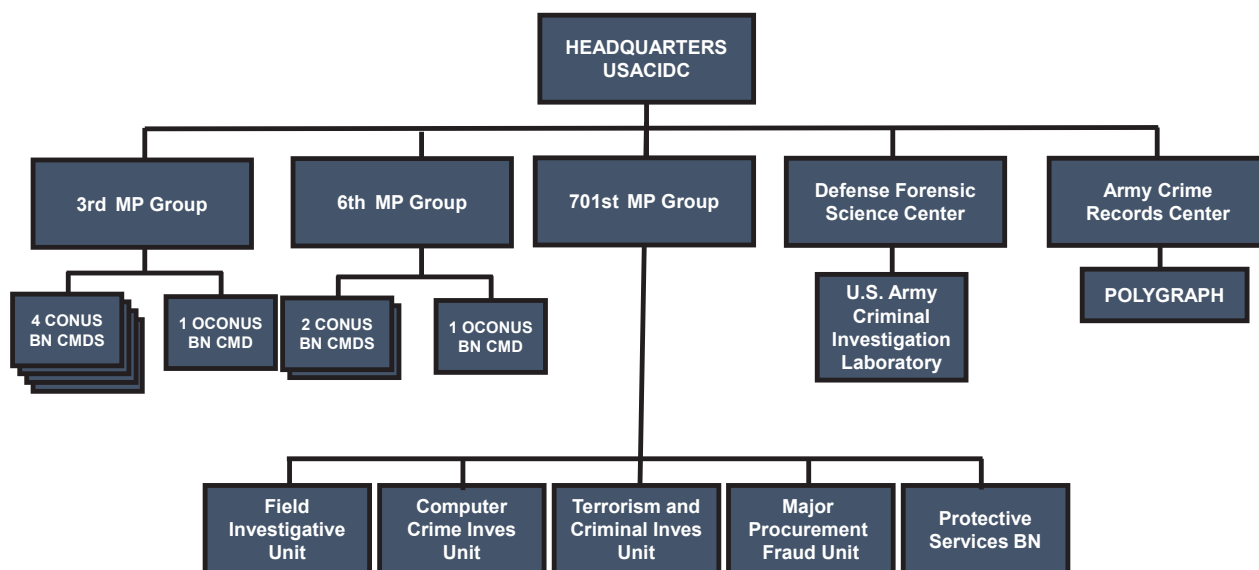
HEADQUARTERS
USACIDC

3rd MP Group

4 CONUS
BN CMDS

1 OCONUS
BN CMD

6th MP Group

2 CONUS
BN CMDS

1 OCONUS
BN CMD

701st MP Group

Field
Investigative
Unit

Computer
Crime Inves
Unit

Terrorism and
Criminal Inves
Unit

Major
Procurement
Fraud Unit

Protective
Services BN

Defense Forensic
Science Center

U.S. Army
Criminal
Investigation
Laboratory

Army Crime
Records Center

POLYGRAPH